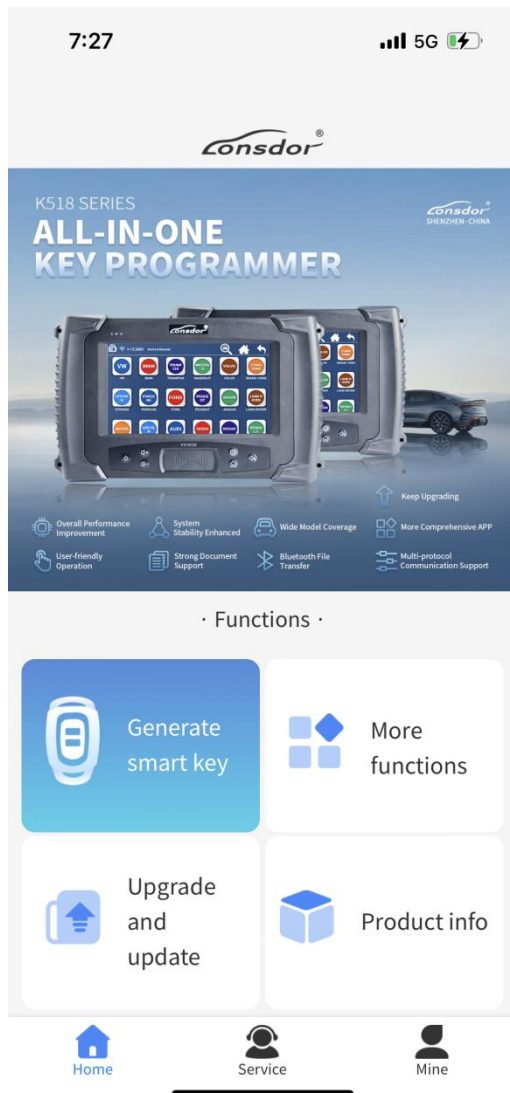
7:27

5G

Lonsdor®

K518 SERIES

ALL-IN-ONE
KEY PROGRAMMER

Lonsdor®
SHENZHEN · CHINA

Lonsdor

VW

Keep Upgrading

Overall Performance Improvement

System Stability Enhanced

Wide Model Coverage

More Comprehensive APP

User-friendly Operation

Strong Document Support

Bluetooth File Transfer

Multi-protocol Communication Support

· Functions ·

Generate smart key

More functions

Upgrade and update

Product info

Home

Service

Mine